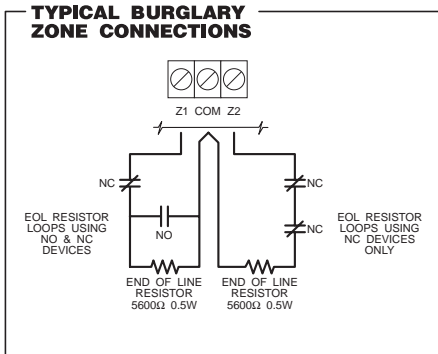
TYPICAL BURGLARY ZONE CONNECTIONS

Z1 COM Z2

NC

EOL RESISTOR LOOPS USING NO & NC DEVICES

NO

END OF LINE RESISTOR 5600Ω 0.5W

END OF LINE RESISTOR 5600Ω 0.5W

NC

NC

EOL RESISTOR LOOPS USING NC DEVICES ONLY